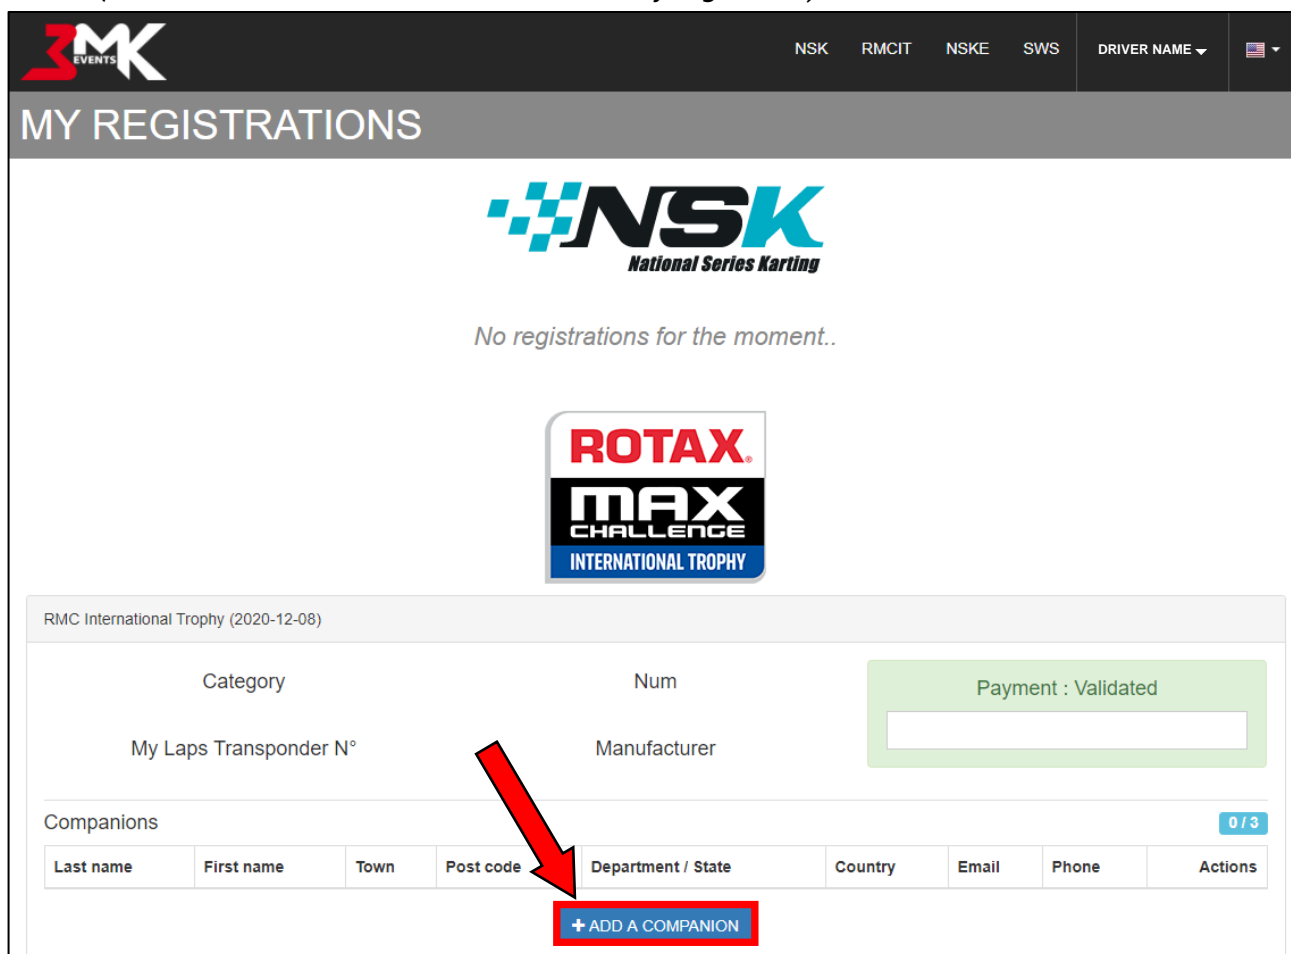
3MK EVENTS

NSK RMCIT NSKE SWS DRIVER NAME

MY REGISTRATIONS

NSK
National Series Karting

No registrations for the moment..

ROTAX
MAX CHALLENGE
INTERNATIONAL TROPHY

RMC International Trophy (2020-12-08)

Category

Num

Payment : Validated

My Laps Transponder N°

Manufacturer

Companions

0 / 3

| Last name | First name | Town | Post code | Department / State | Country | Email | Phone | Actions |
|---|---|---|---|---|---|---|---|---|

+ ADD A COMPANION